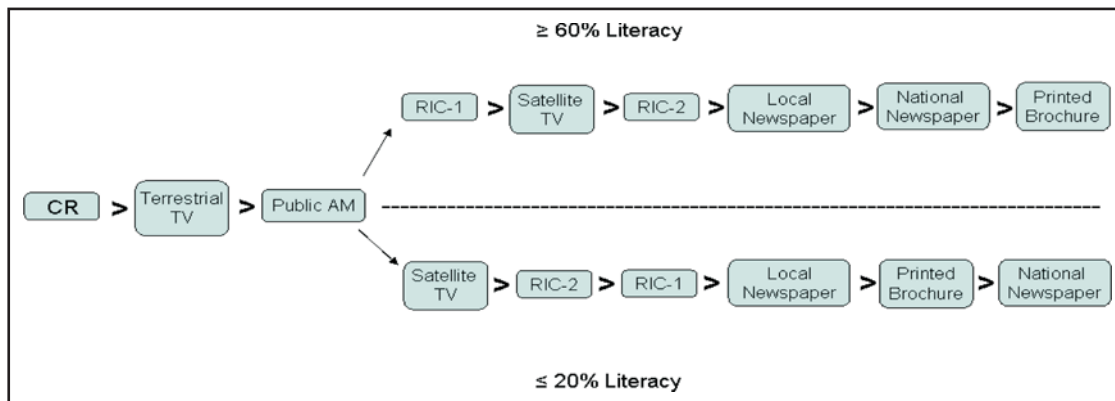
≥ 60% Literacy

CR > Terrestrial TV > Public AM

RIC-1 > Satellite TV > RIC-2 > Local Newspaper > National Newspaper > Printed Brochure

Satellite TV > RIC-2 > RIC-1 > Local Newspaper > Printed Brochure > National Newspaper

≤ 20% Literacy